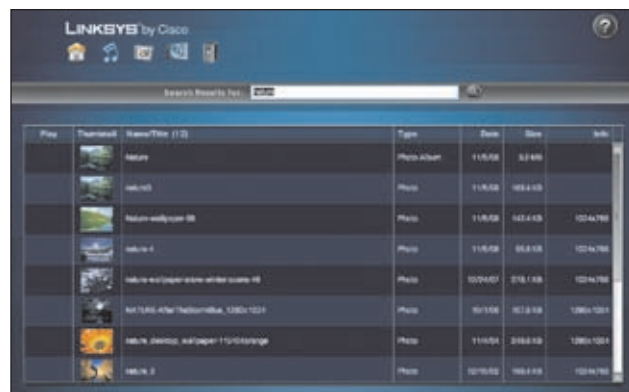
LINKSYS by Cisco

?

Search Results for: nature

| Play | Thumbnail | Name/Title (12) | Type | Date | Size | Info |
|---|---|---|---|---|---|---|
| | | Nature | Photo Album | 11/5/08 | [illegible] | |
| | | nature3 | Photo | 11/5/08 | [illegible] KB | |
| | | Nature-wallpaper-08 | Photo | 11/5/08 | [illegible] KB | 1024x768 |
| | | nature-4 | Photo | 11/5/08 | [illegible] KB | 1024x768 |
| | | nature-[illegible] | Photo | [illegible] | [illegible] KB | 1024x768 |
| | | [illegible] | Photo | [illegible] | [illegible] KB | 1280x1024 |
| | | nature_desktop_wallpaper-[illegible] | Photo | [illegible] | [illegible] KB | 1280x1024 |
| | | nature_2 | Photo | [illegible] | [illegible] KB | 1024x768 |